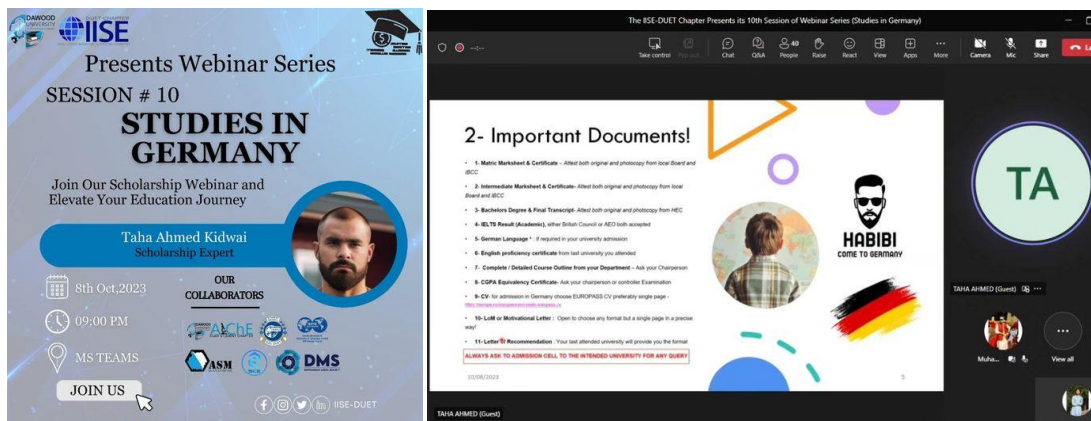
DAWOOD UNIVERSITY
IISE
DUET CHAPTER

Presents Webinar Series
SESSION # 10
STUDIES IN GERMANY
Join Our Scholarship Webinar and Elevate Your Education Journey

Taha Ahmed Kidwai
Scholarship Expert

8th Oct,2023
09:00 PM
MS TEAMS
JOIN US

OUR COLLABORATORS
AIChE
ASM
DMS

IISE-DUET

The IISE-DUET Chapter Presents its 10th Session of Webinar Series (Studies in Germany)

Take control | Pop out | Chat | Q&A | 40 People | Raise | React | View | Apps | More | Camera | Mic | Share | Le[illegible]

2- Important Documents!

• 1- Matric Marksheet & Certificate - Attest both original and photocopy from local Board and IBCC
• 2- Intermediate Marksheet & Certificate- Attest both original and photocopy from local Board and IBCC
• 3- Bachelors Degree & Final Transcript- Attest both original and photocopy from HEC
• 4- IELTS Result (Academic), either British Council or AEO both accepted
• 5- German Language * : If required in your university admission
• 6- English proficiency certificate from last university you attended
• 7- Complete / Detailed Course Outline from your Department – Ask your Chairperson
• 8- CGPA Equivalency Certificate- Ask your chairperson or controller Examination
• 9- CV- for admission in Germany choose EUROPASS CV preferably single page - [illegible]
• 10- LoM or Motivational Letter : Open to choose any format but a single page in a precise way!
• 11- Letter of Recommendation : Your last attended university will provide you the format

ALWAYS ASK TO ADMISSION CELL TO THE INTENDED UNIVERSITY FOR ANY QUERY

HABIBI
COME TO GERMANY

10/08/2023
5

TA
TAHA AHMED (Guest)
Muha...
View all
TAHA AHMED (Guest)